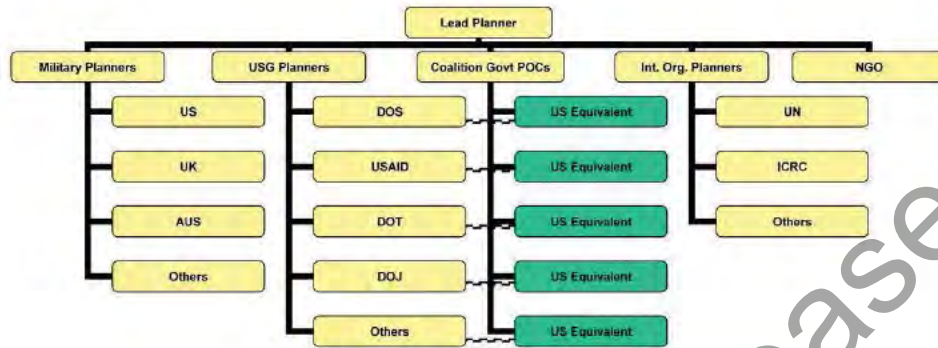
Lead Planner

Military Planners

US

UK

AUS

Others

USG Planners

DOS

USAID

DOT

DOJ

Others

Coalition Govt POCs

US Equivalent

US Equivalent

US Equivalent

US Equivalent

US Equivalent

Int. Org. Planners

UN

ICRC

Others

NGO